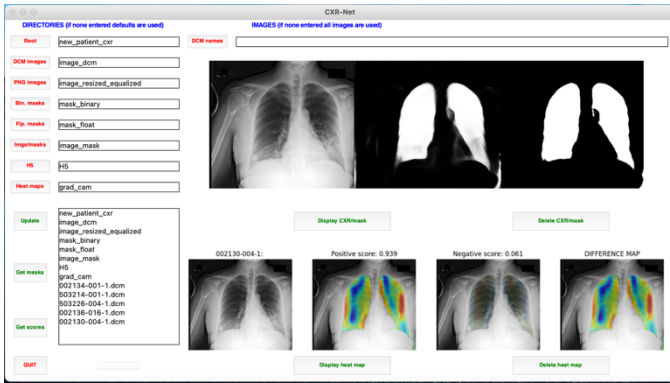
CXR-Net

DIRECTORIES (if none entered defaults are used)

IMAGES (if none entered all images are used)

Root
new_patient_cxr

DCM names

DCM images
image_dcm

PNG images
image_resized_equalized

Bin. masks
mask_binary

Flp. masks
mask_float

Imgs/masks
image_mask

H5
H5

Heat maps
grad_cam

Update

Get masks

Get scores

QUIT

new_patient_cxr
image_dcm
image_resized_equalized
mask_binary
mask_float
image_mask
H5
grad_cam
002134-001-1.dcm
503214-001-1.dcm
503226-004-1.dcm
002136-016-1.dcm
002130-004-1.dcm

Display CXR/mask

Delete CXR/mask

002130-004-1:

Positive score: 0.939

Negative score: 0.061

DIFFERENCE MAP

Display heat map

Delete heat map